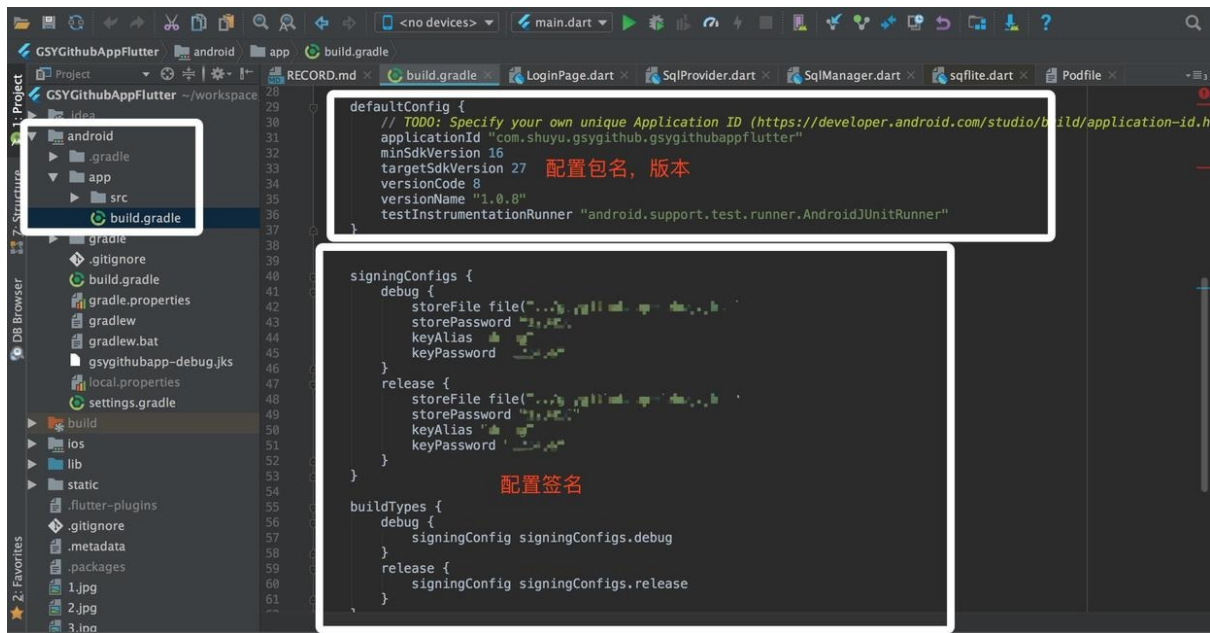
<no devices> main.dart

GSYGithubAppFlutter android app build.gradle

Project
GSYGithubAppFlutter ~/workspace
.idea
android
.gradle
app
src
build.gradle
gradle
.gitignore
build.gradle
gradle.properties
gradlew
gradlew.bat
gsygithubapp-debug.jks
local.properties
settings.gradle
build
ios
lib
static
.flutter-plugins
.gitignore
.metadata
.packages
1.jpg
2.jpg
3.jpg

1: Project
7: Structure
DB Browser
2: Favorites

RECORD.md build.gradle LoginPage.dart SqlProvider.dart SqlManager.dart sqflite.dart Podfile

28
29 defaultConfig {
30 // TODO: Specify your own unique Application ID (https://developer.android.com/studio/build/application-id.h
31 applicationId "com.shuyu.gsygithub.gsygithubappflutter"
32 minSdkVersion 16
33 targetSdkVersion 27
34 versionCode 8
35 versionName "1.0.8"
36 testInstrumentationRunner "android.support.test.runner.AndroidJUnitRunner"
37 }
38
39
40 signingConfigs {
41 debug {
42 storeFile file("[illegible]
43 storePassword "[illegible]
44 keyAlias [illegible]
45 keyPassword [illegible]
46 }
47 release {
48 storeFile file("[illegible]
49 storePassword "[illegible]"
50 keyAlias '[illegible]
51 keyPassword '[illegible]
52 }
53 }
54
55 buildTypes {
56 debug {
57 signingConfig signingConfigs.debug
58 }
59 release {
60 signingConfig signingConfigs.release
61 }

配置包名，版本

配置签名